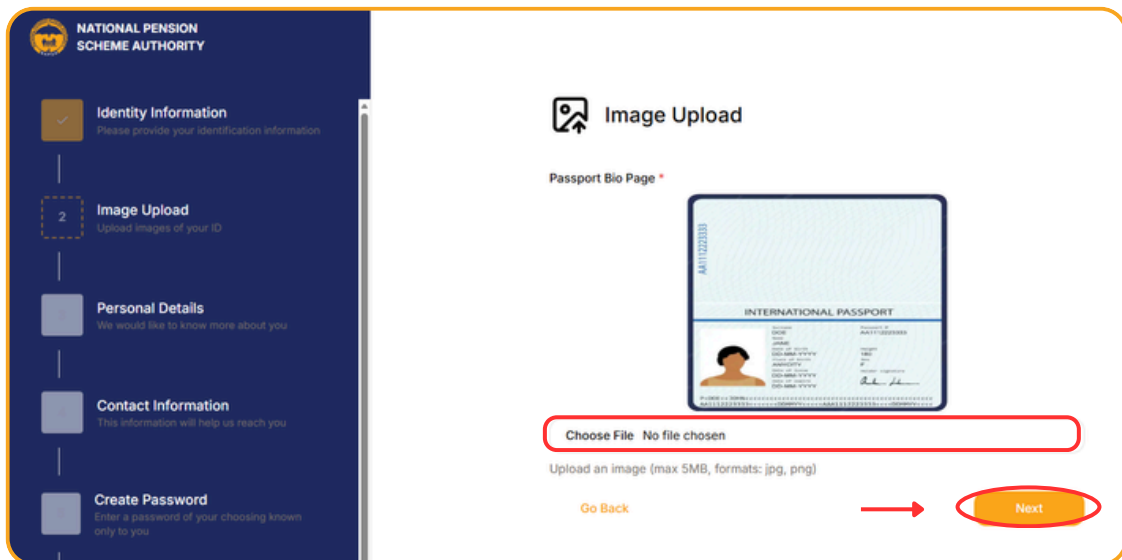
NATIONAL PENSION SCHEME AUTHORITY

Identity Information
Please provide your identification information

2 Image Upload
Upload images of your ID

Personal Details
We would like to know more about you

Contact Information
This information will help us reach you

Create Password
Enter a password of your choosing known only to you

Image Upload

Passport Bio Page *

AA1112223333

INTERNATIONAL PASSPORT

DOE
JANE
DD-MM-YYYY
ANYCITY
F
DD-MM-YYYY
DD-MM-YYYY
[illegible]

Choose File No file chosen

Upload an image (max 5MB, formats: jpg, png)

Go Back

Next